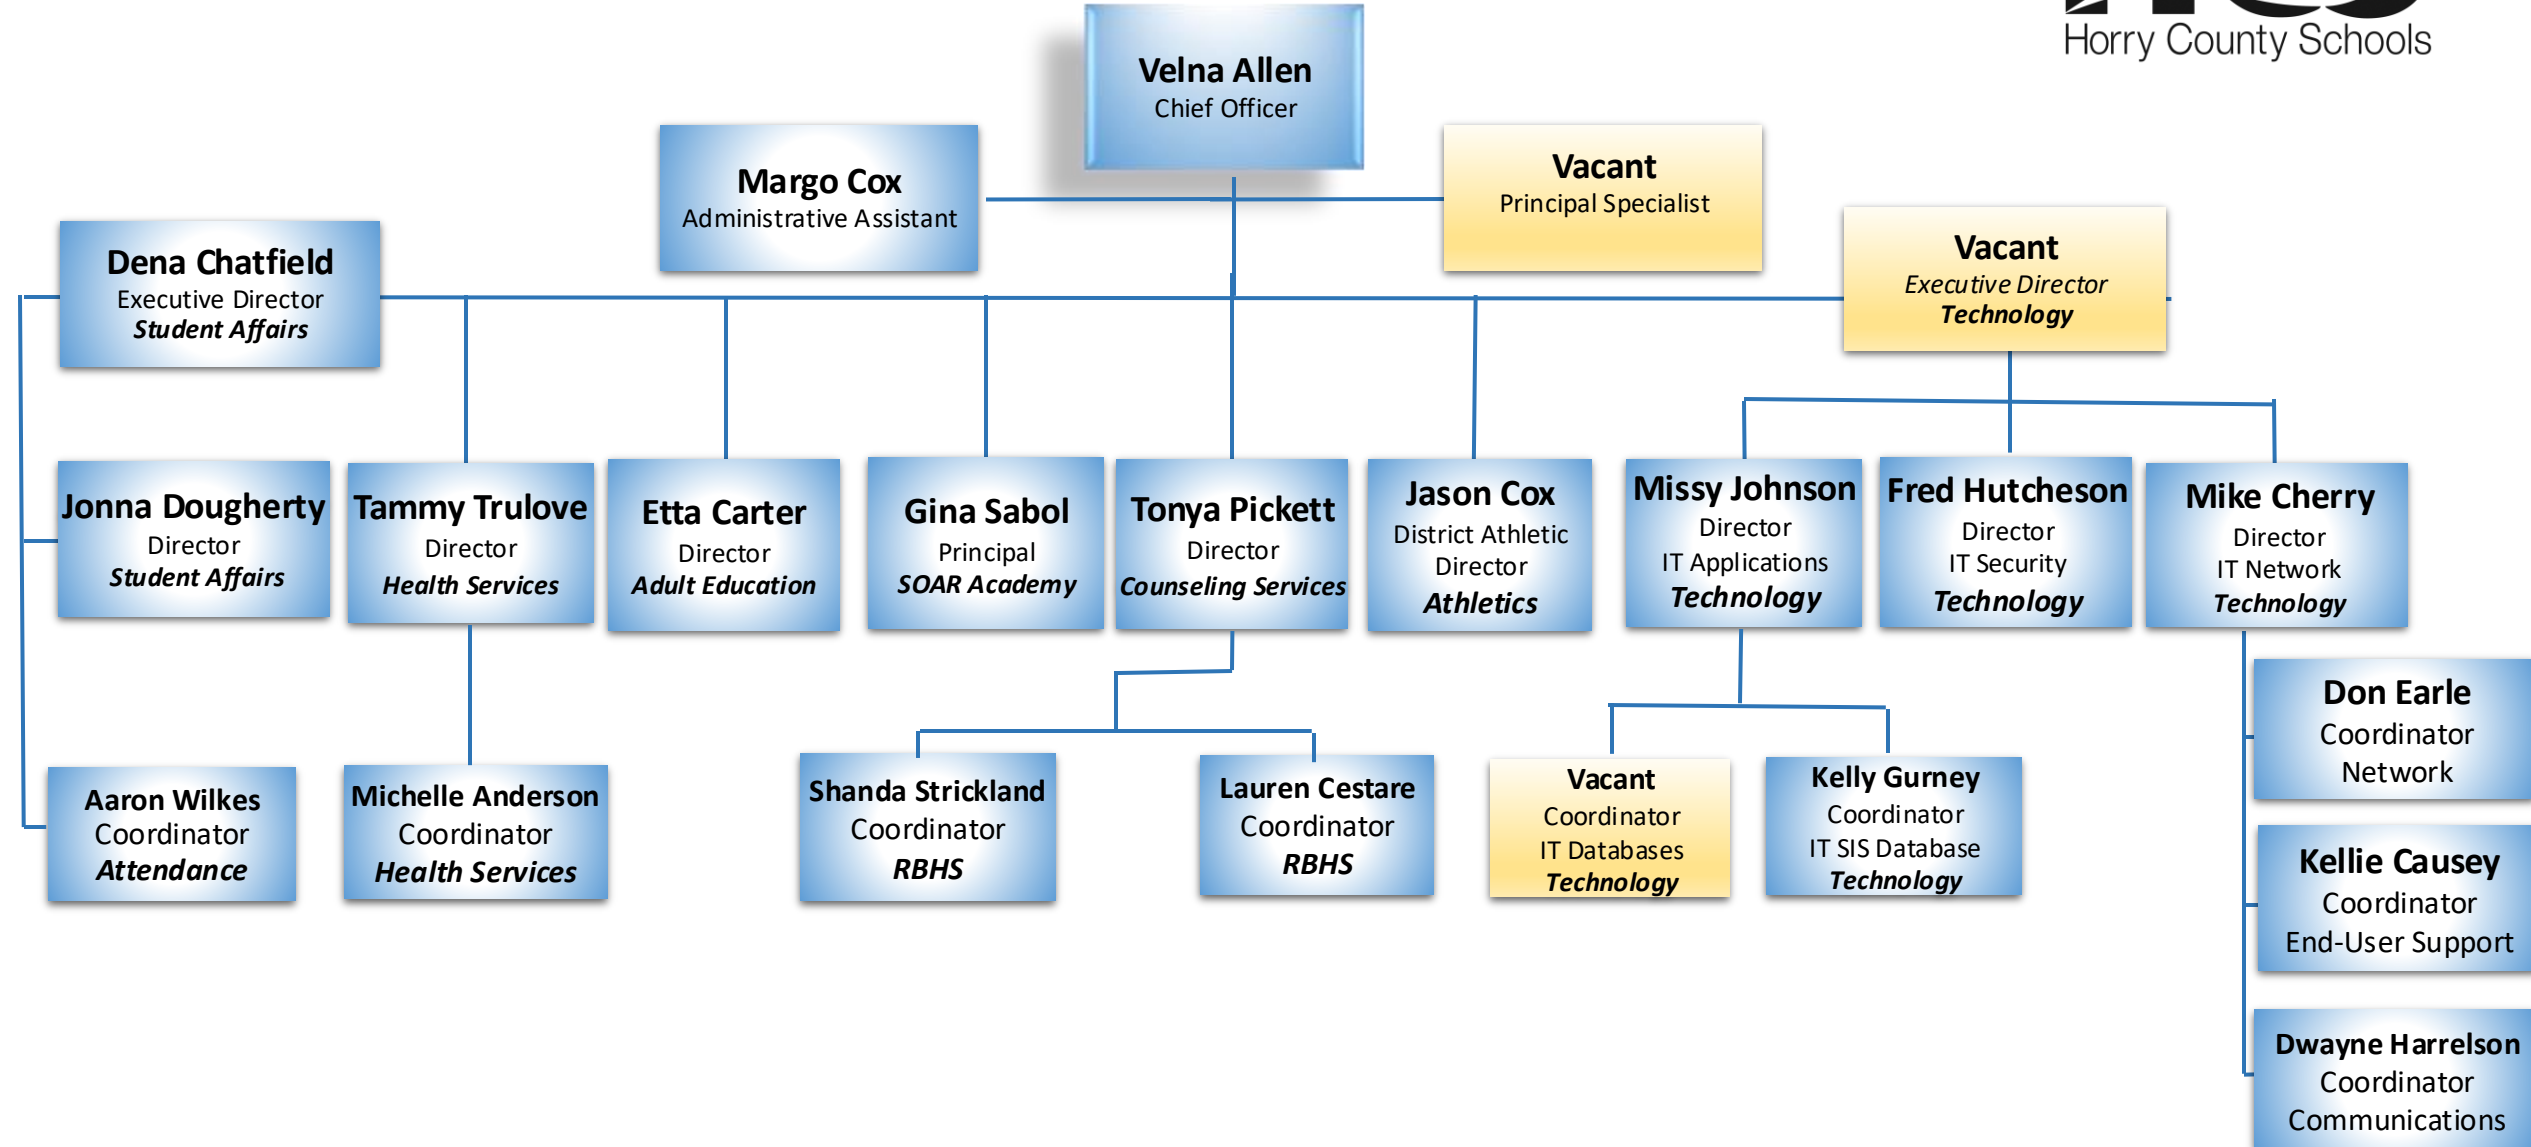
Horry County Schools

Velna Allen
Chief Officer

Margo Cox
Administrative Assistant

Vacant
Principal Specialist

Dena Chatfield
Executive Director
Student Affairs

Vacant
Executive Director
Technology

Jonna Dougherty
Director
Student Affairs

Tammy Trulove
Director
Health Services

Etta Carter
Director
Adult Education

Gina Sabol
Principal
SOAR Academy

Tonya Pickett
Director
Counseling Services

Jason Cox
District Athletic Director
Athletics

Missy Johnson
Director
IT Applications
Technology

Fred Hutcheson
Director
IT Security
Technology

Mike Cherry
Director
IT Network
Technology

Don Earle
Coordinator
Network

Aaron Wilkes
Coordinator
Attendance

Michelle Anderson
Coordinator
Health Services

Shanda Strickland
Coordinator
RBHS

Lauren Cestare
Coordinator
RBHS

Vacant
Coordinator
IT Databases
Technology

Kelly Gurney
Coordinator
IT SIS Database
Technology

Kellie Causey
Coordinator
End-User Support

Dwayne Harrelson
Coordinator
Communications